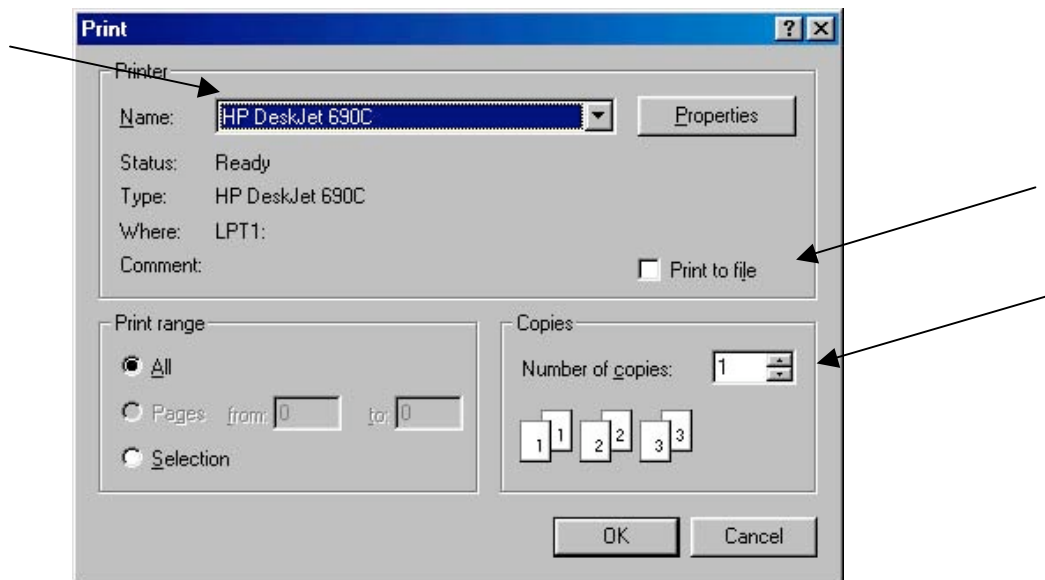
Print

?

Printer

Name: HP DeskJet 690C

Properties

Status: Ready

Type: HP DeskJet 690C

Where: LPT1:

Comment:

Print to file

Print range

All

Pages from: 0 to: 0

Selection

Copies

Number of copies: 1

1 1 2 2 3 3

OK

Cancel